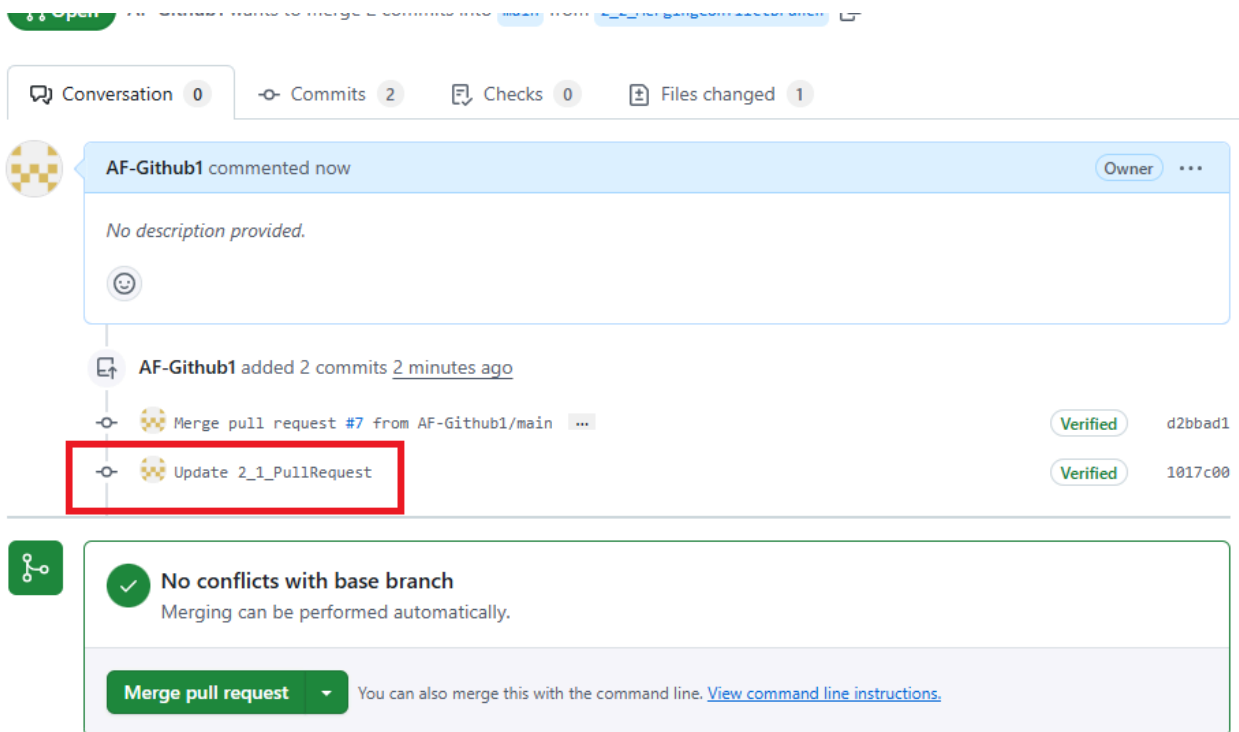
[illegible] AF-Github1 wants to merge 2 commits into main from 2_2_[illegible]

Conversation 0
Commits 2
Checks 0
Files changed 1

AF-Github1 commented now
Owner
...

No description provided.

AF-Github1 added 2 commits 2 minutes ago

Merge pull request #7 from AF-Github1/main ...
Verified
d2bbad1

Update 2_1_PullRequest
Verified
1017c00

No conflicts with base branch
Merging can be performed automatically.

Merge pull request
You can also merge this with the command line. View command line instructions.